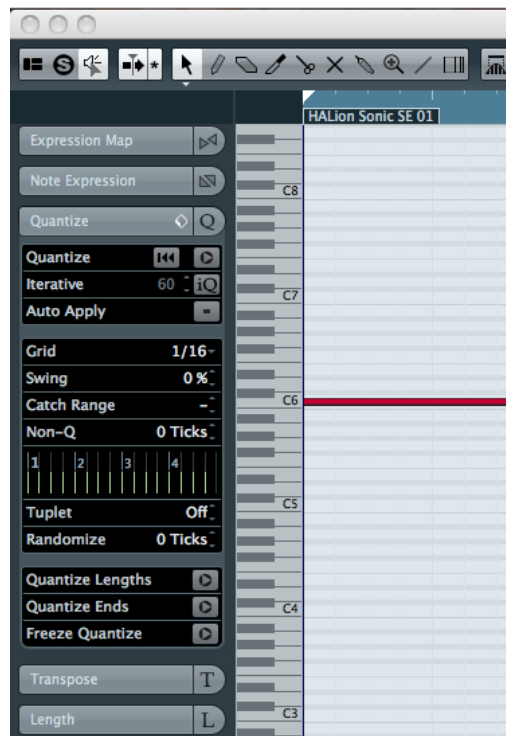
HALion Sonic SE 01

Expression Map

Note Expression

Quantize

Quantize

Iterative 60 iQ

Auto Apply

Grid 1/16

Swing 0 %

Catch Range -

Non-Q 0 Ticks

1 2 3 4

Tuplet Off

Randomize 0 Ticks

Quantize Lengths

Quantize Ends

Freeze Quantize

Transpose T

Length L

C8

C7

C6

C5

C4

C3